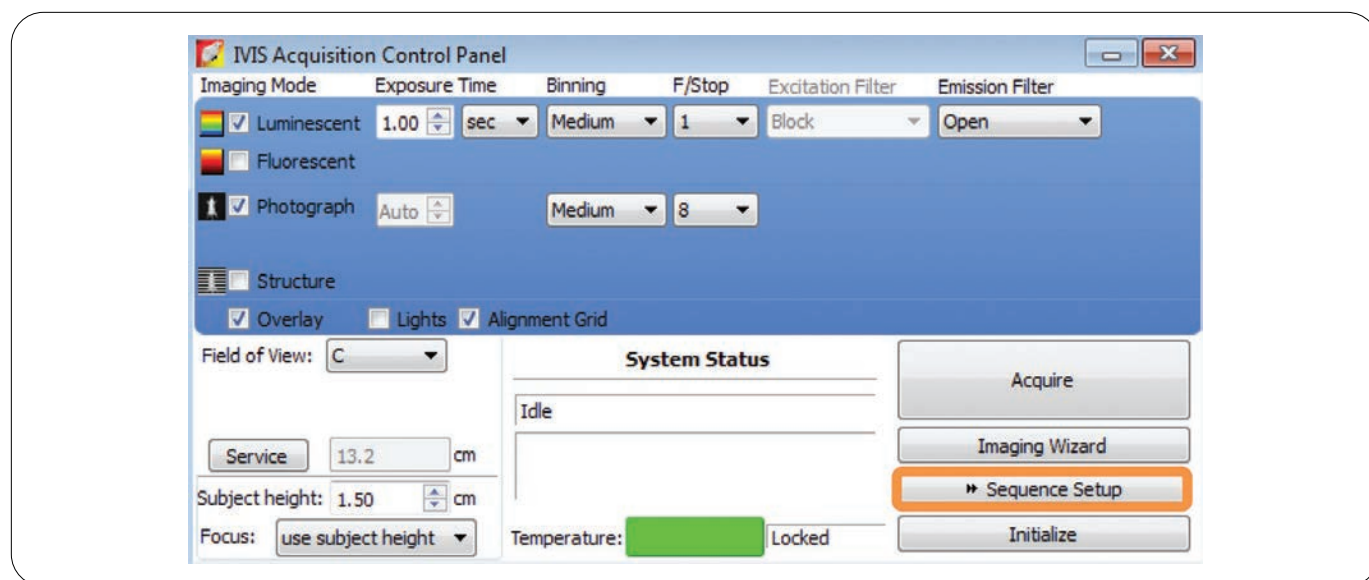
IVIS Acquisition Control Panel

| Imaging Mode | Exposure Time | | Binning | F/Stop | Excitation Filter | Emission Filter |
|---|---|---|---|---|---|---|
| Luminescent | 1.00 | sec | Medium | 1 | Block | Open |
| Fluorescent | | | | | | |
| Photograph | Auto | | Medium | 8 | | |
| Structure | | | | | | |

Overlay Lights Alignment Grid

Field of View: C

Service 13.2 cm

Subject height: 1.50 cm

Focus: use subject height

System Status

Idle

Temperature: Locked

Acquire

Imaging Wizard

Sequence Setup

Initialize